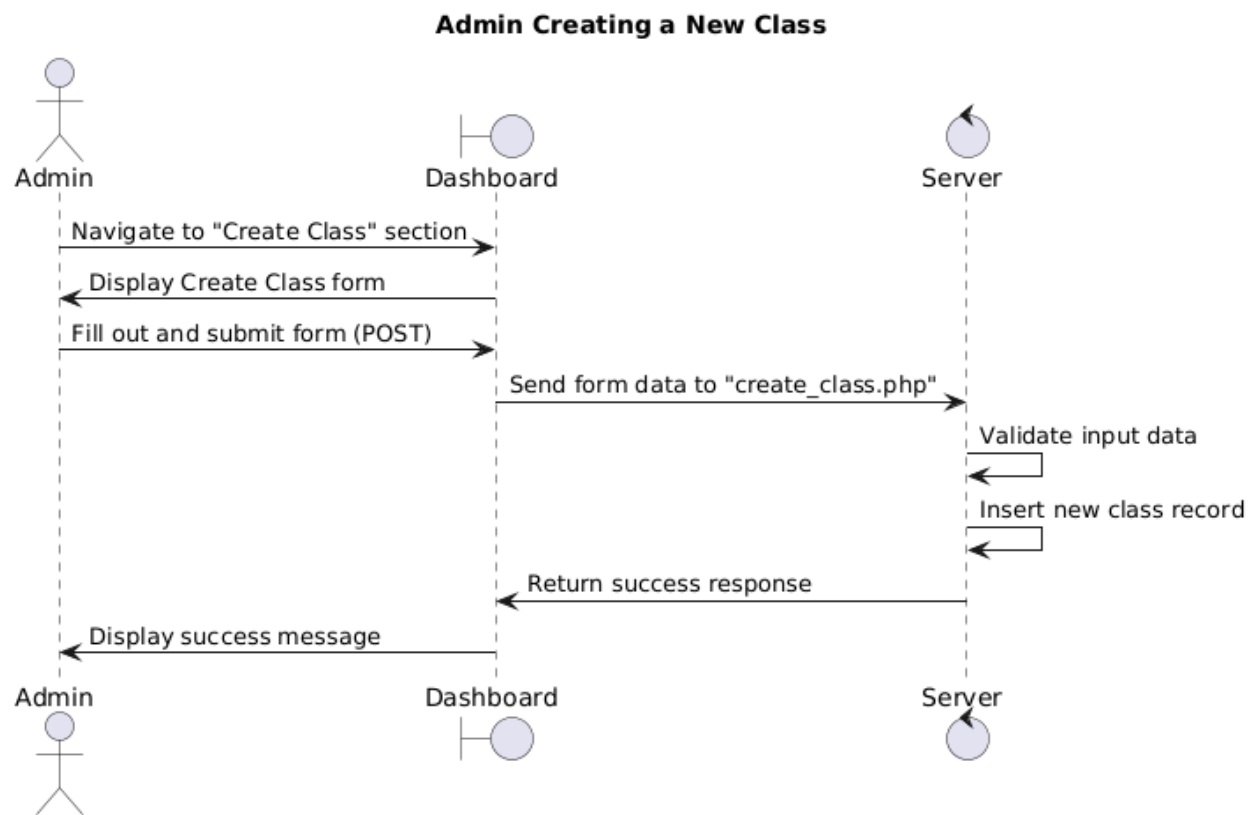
Admin Creating a New Class

Admin

Dashboard

Server

Navigate to "Create Class" section

Display Create Class form

Fill out and submit form (POST)

Send form data to "create_class.php"

Validate input data

Insert new class record

Return success response

Display success message

Admin

Dashboard

Server